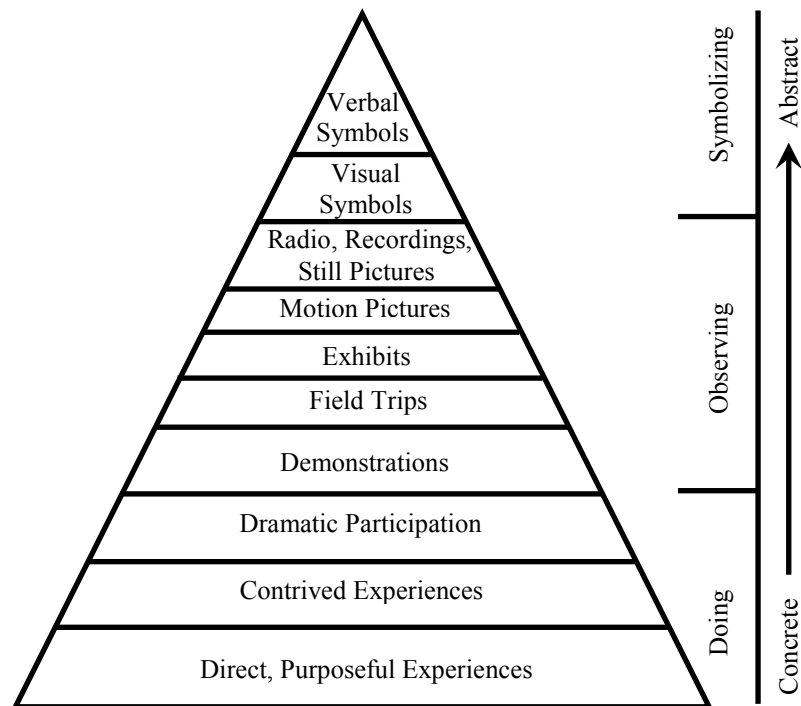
Verbal Symbols

Visual Symbols

Radio, Recordings, Still Pictures

Motion Pictures

Exhibits

Field Trips

Demonstrations

Dramatic Participation

Contrived Experiences

Direct, Purposeful Experiences

Symbolizing

Observing

Doing

Abstract

Concrete